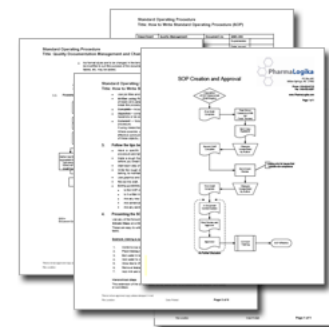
Standard Operating Procedure
Title: How to Write Standard Operating Procedures (SOP)

Standard Operating Procedure
Title: Quality Documentation Management and Change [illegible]

Standard Operating Procedure
Title: How to Write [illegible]

SOP Creation and Approval

PharmaLogika

Page 1 of 4

Page 1 of 1